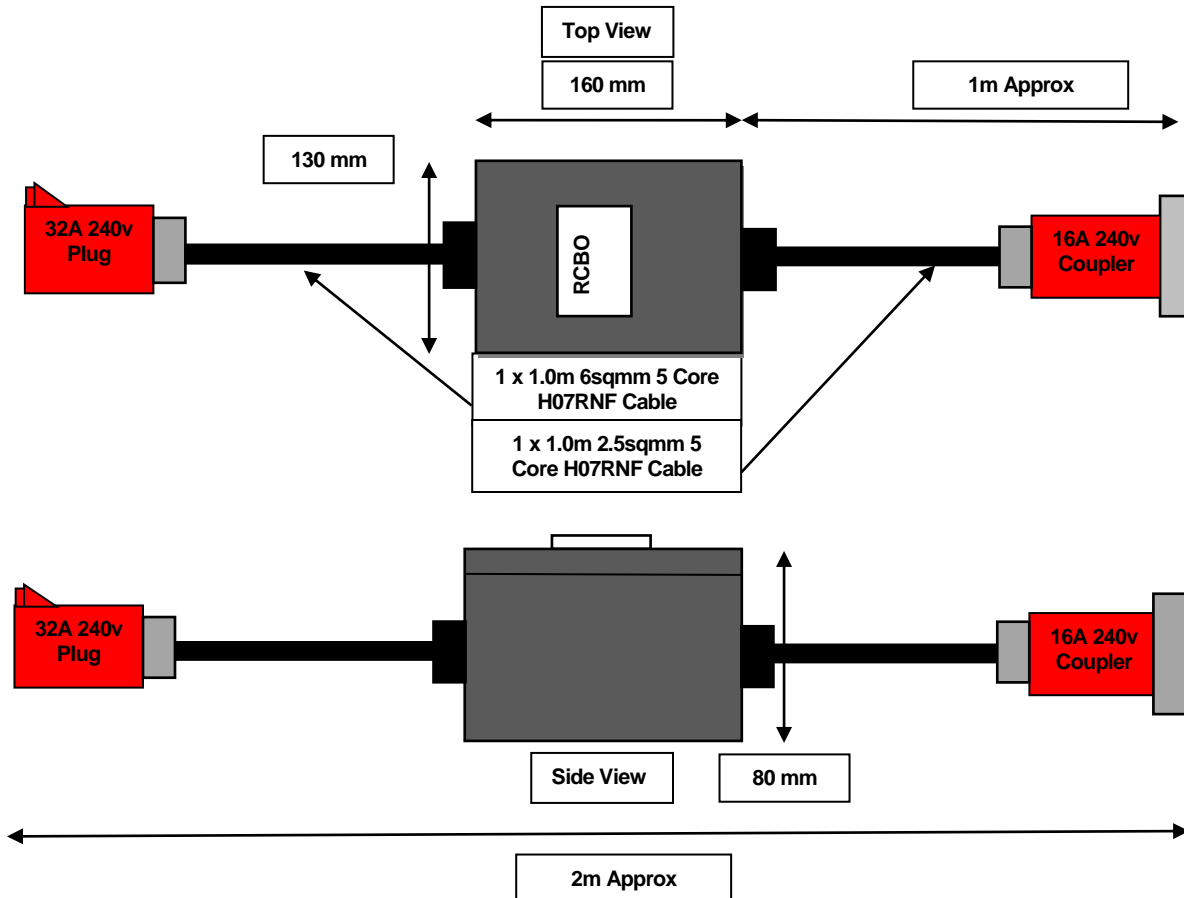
Top View

160 mm

1m Approx

130 mm

32A 240v Plug

RCBO

16A 240v Coupler

1 x 1.0m 6sqmm 5 Core H07RNF Cable

1 x 1.0m 2.5sqmm 5 Core H07RNF Cable

32A 240v Plug

16A 240v Coupler

Side View

80 mm

2m Approx